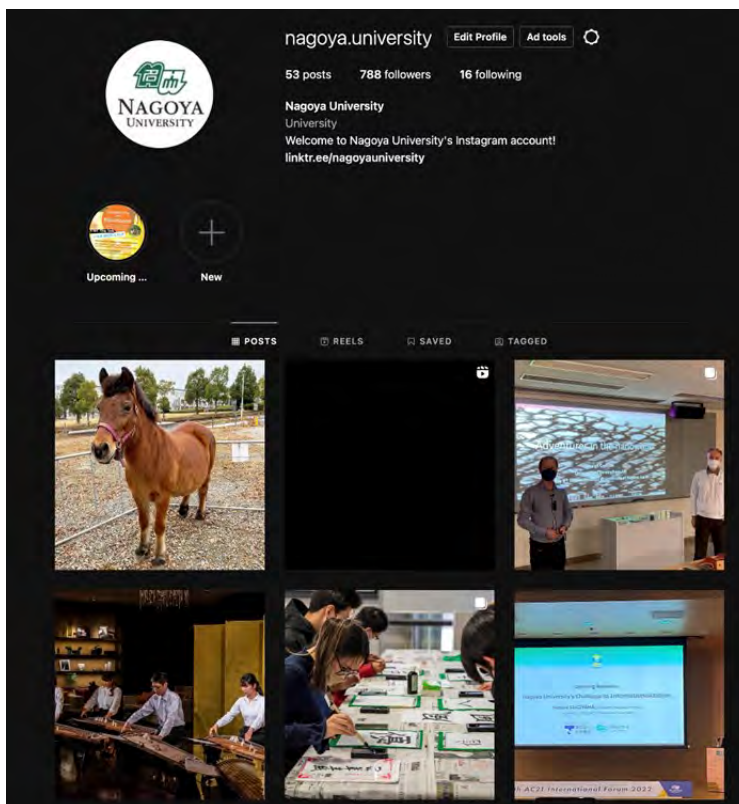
NAGOYA UNIVERSITY

nagoya.university Edit Profile Ad tools

53 posts 788 followers 16 following

Nagoya University
University
Welcome to Nagoya University's Instagram account!
linktr.ee/nagoyauniversity

Upcoming ... New

POSTS REELS SAVED TAGGED

Adventure in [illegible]

Nagoya University's Challenge to Internationalization

AC21 International Forum 2022